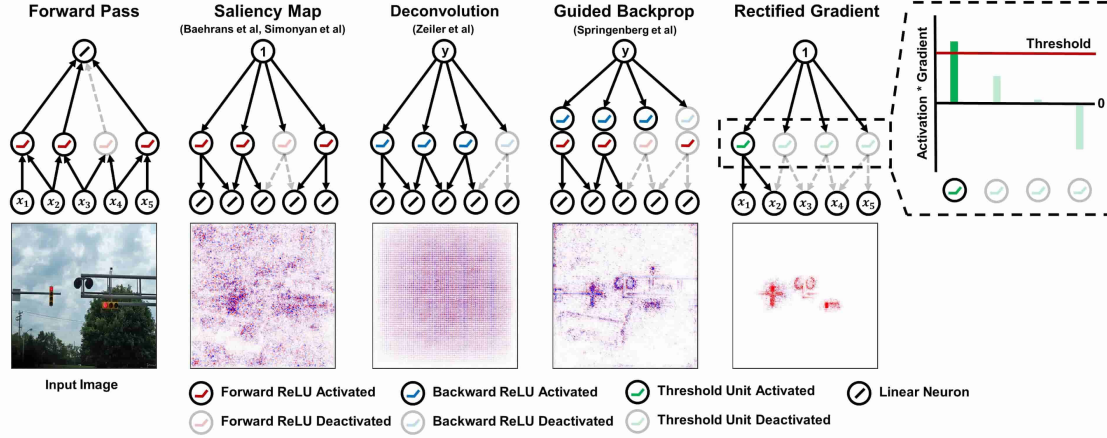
Forward Pass

Saliency Map
(Baehrans et al, Simonyan et al)

Deconvolution
(Zeiler et al)

Guided Backprop
(Springenberg et al)

Rectified Gradient

1

y

y

1

$x_1$ $x_2$ $x_3$ $x_4$ $x_5$

$x_1$ $x_2$ $x_3$ $x_4$ $x_5$

Activation * Gradient

Threshold

0

Input Image

Forward ReLU Activated

Forward ReLU Deactivated

Backward ReLU Activated

Backward ReLU Deactivated

Threshold Unit Activated

Threshold Unit Deactivated

Linear Neuron